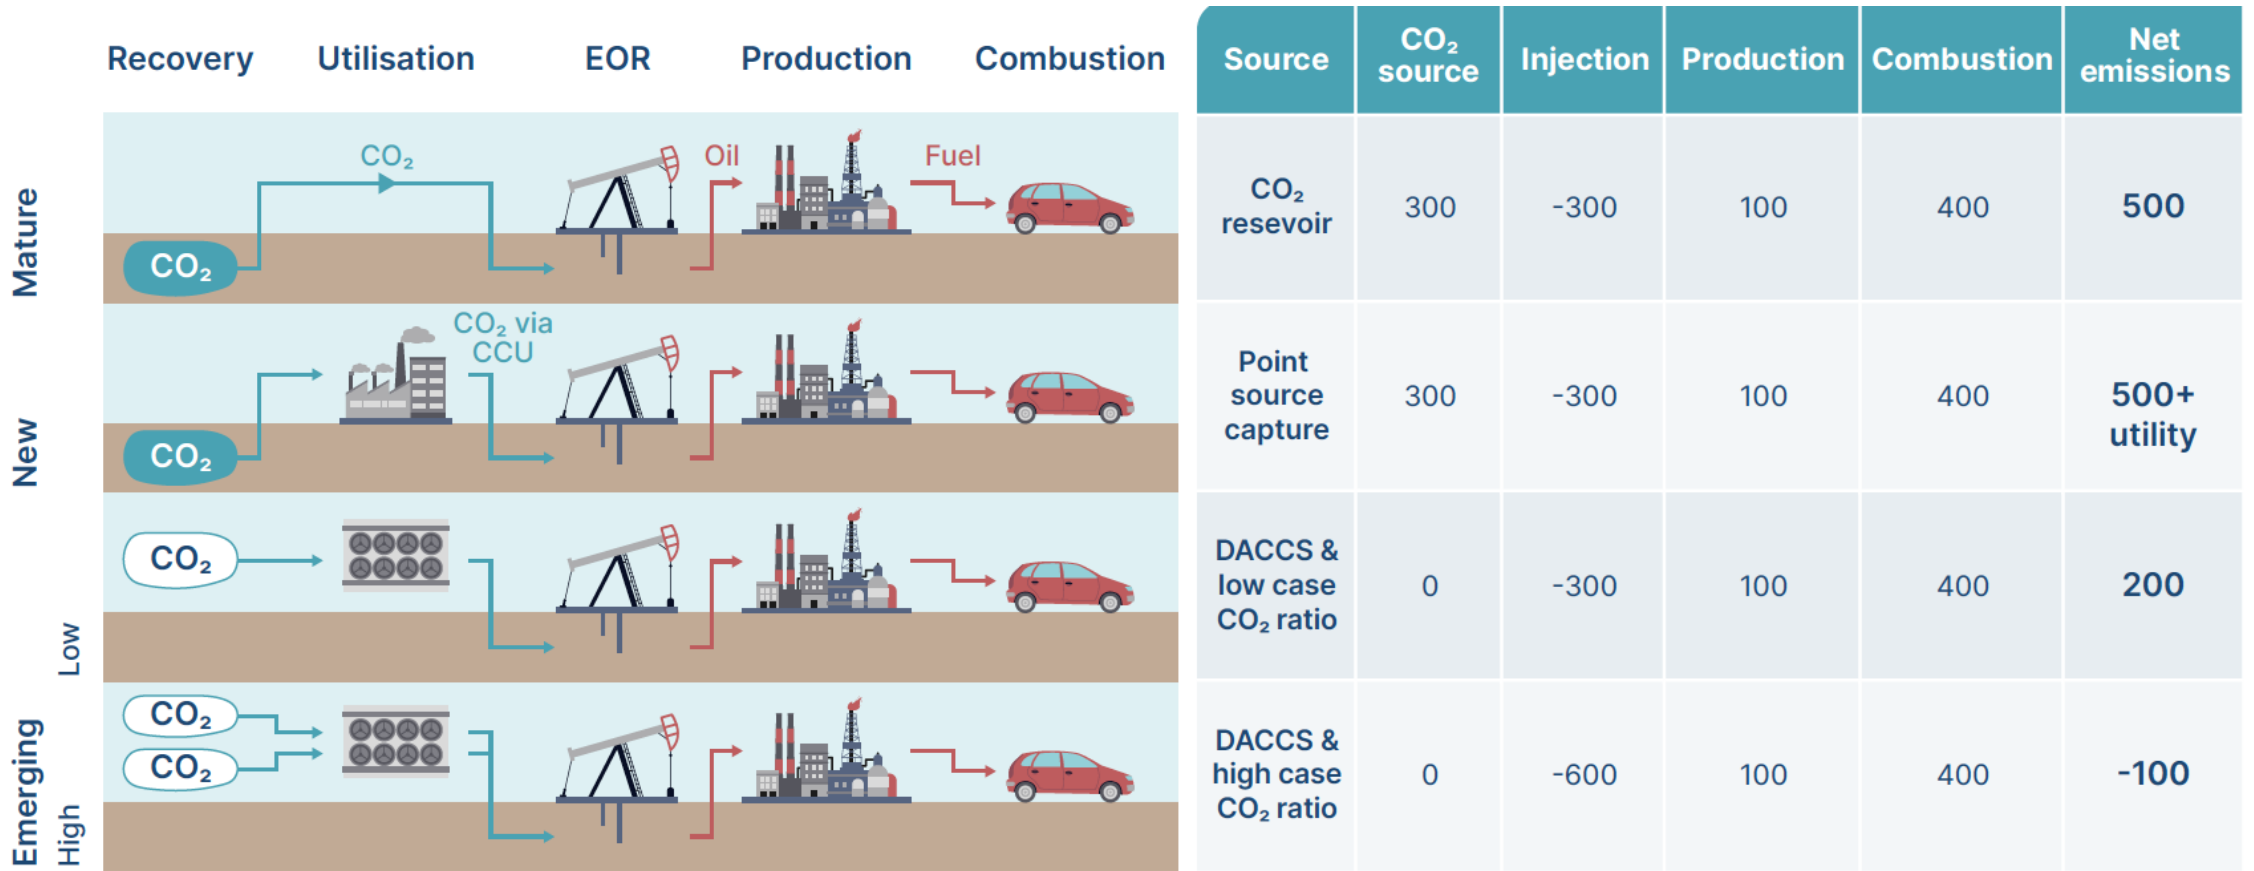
Recovery Utilisation EOR Production Combustion

Mature

$CO_2$ $CO_2$ Oil Fuel

New

$CO_2$ via CCU $CO_2$

Emerging

Low

$CO_2$

High

$CO_2$ $CO_2$

| Source | $CO_2$ source | Injection | Production | Combustion | Net emissions |
|---|---|---|---|---|---|
| $CO_2$ resevoir | 300 | -300 | 100 | 400 | 500 |
| Point source capture | 300 | -300 | 100 | 400 | 500+ utility |
| DACCS & low case $CO_2$ ratio | 0 | -300 | 100 | 400 | 200 |
| DACCS & high case $CO_2$ ratio | 0 | -600 | 100 | 400 | -100 |